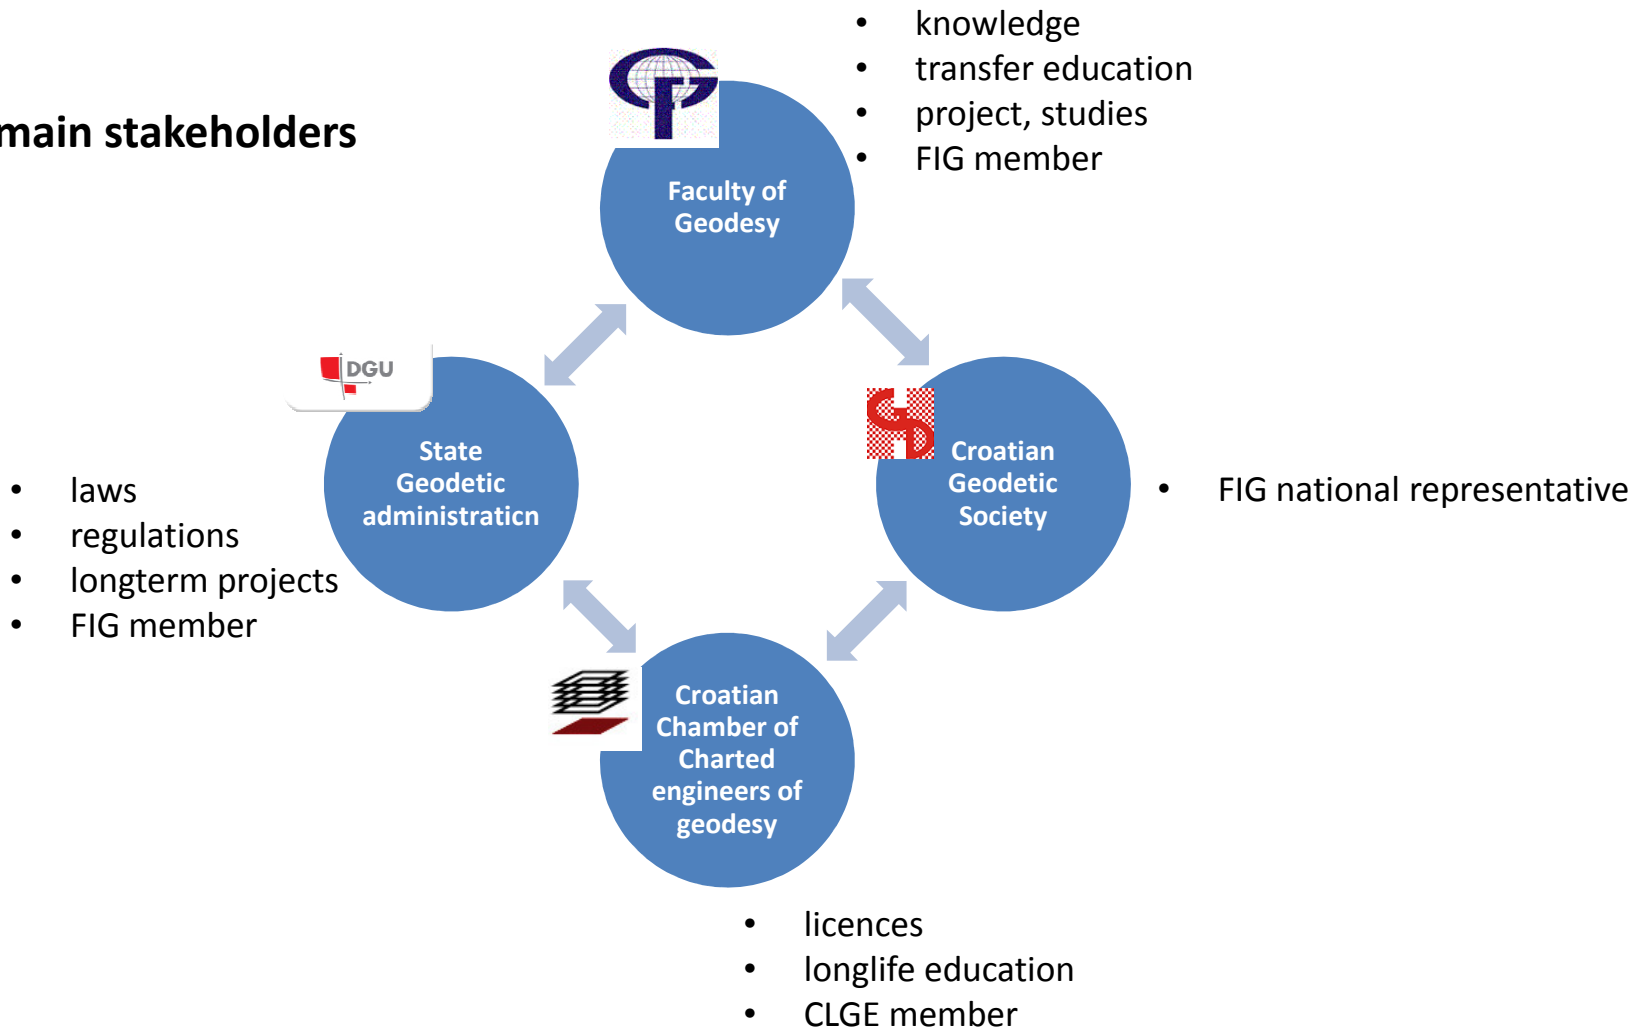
main stakeholders

- knowledge
- transfer education
- project, studies
- FIG member

Faculty of Geodesy

DGU

State Geodetic administraticn

- laws
- regulations
- longterm projects
- FIG member

Croatian Geodetic Society

- FIG national representative

Croatian Chamber of Charted engineers of geodesy

- licences
- longlife education
- CLGE member